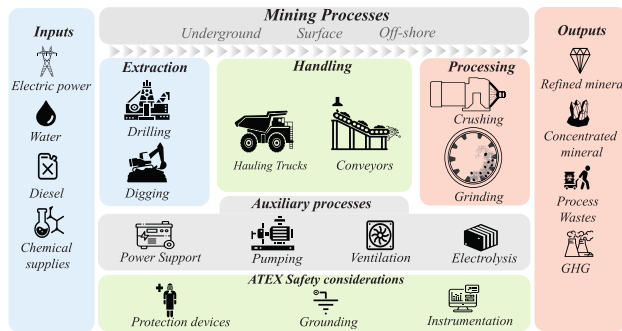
Mining Processes

Underground Surface Off-shore

Inputs

Electric power

Water

Diesel

Chemical supplies

Extraction

Drilling

Digging

Handling

Hauling Trucks

Conveyors

Processing

Crushing

Grinding

Outputs

Refined minera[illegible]

Concentrated mineral

Process Wastes

GHG

Auxiliary processes

Power Support

Pumping

Ventilation

Electrolysis

ATEX Safety considerations

Protection devices

Grounding

Instrumentation